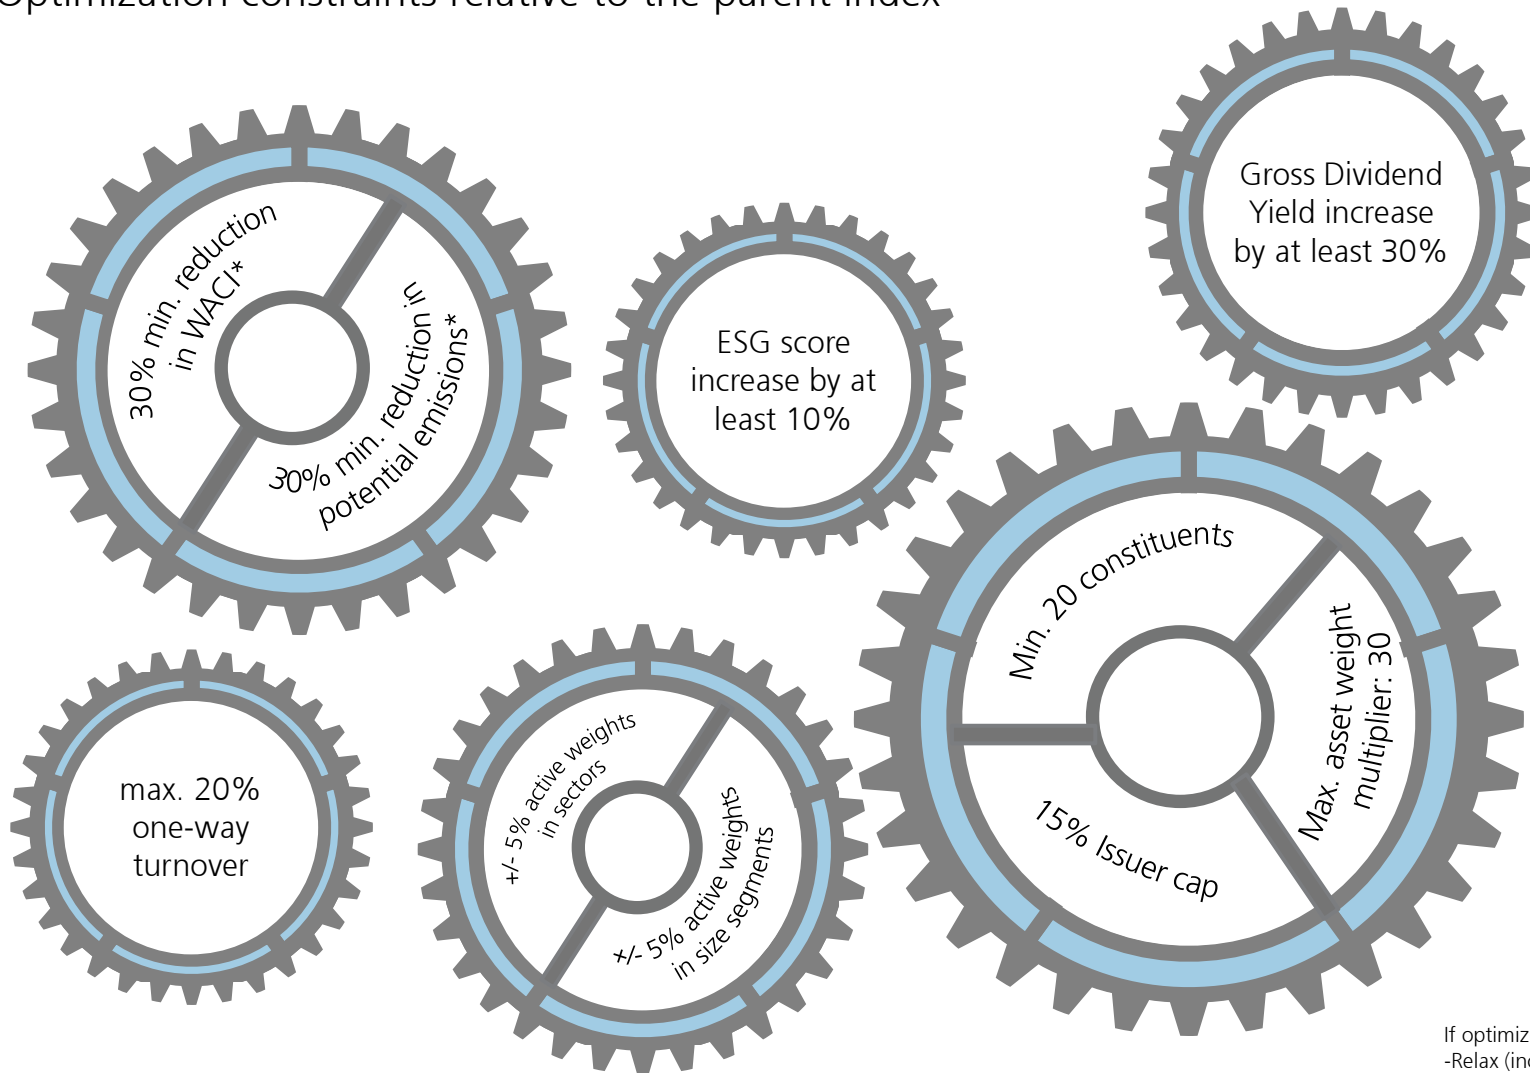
Optimization constraints relative to the parent index

30% min. reduction in WACI*

30% min. reduction in potential emissions*

ESG score increase by at least 10%

Gross Dividend Yield increase by at least 30%

Min. 20 constituents

Max. asset weight multiplier: 30

15% Issuer cap

max. 20% one-way turnover

+/- 5% active weights in sectors

+/- 5% active weights in size segments

If optimiz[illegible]
-Relax (in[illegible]